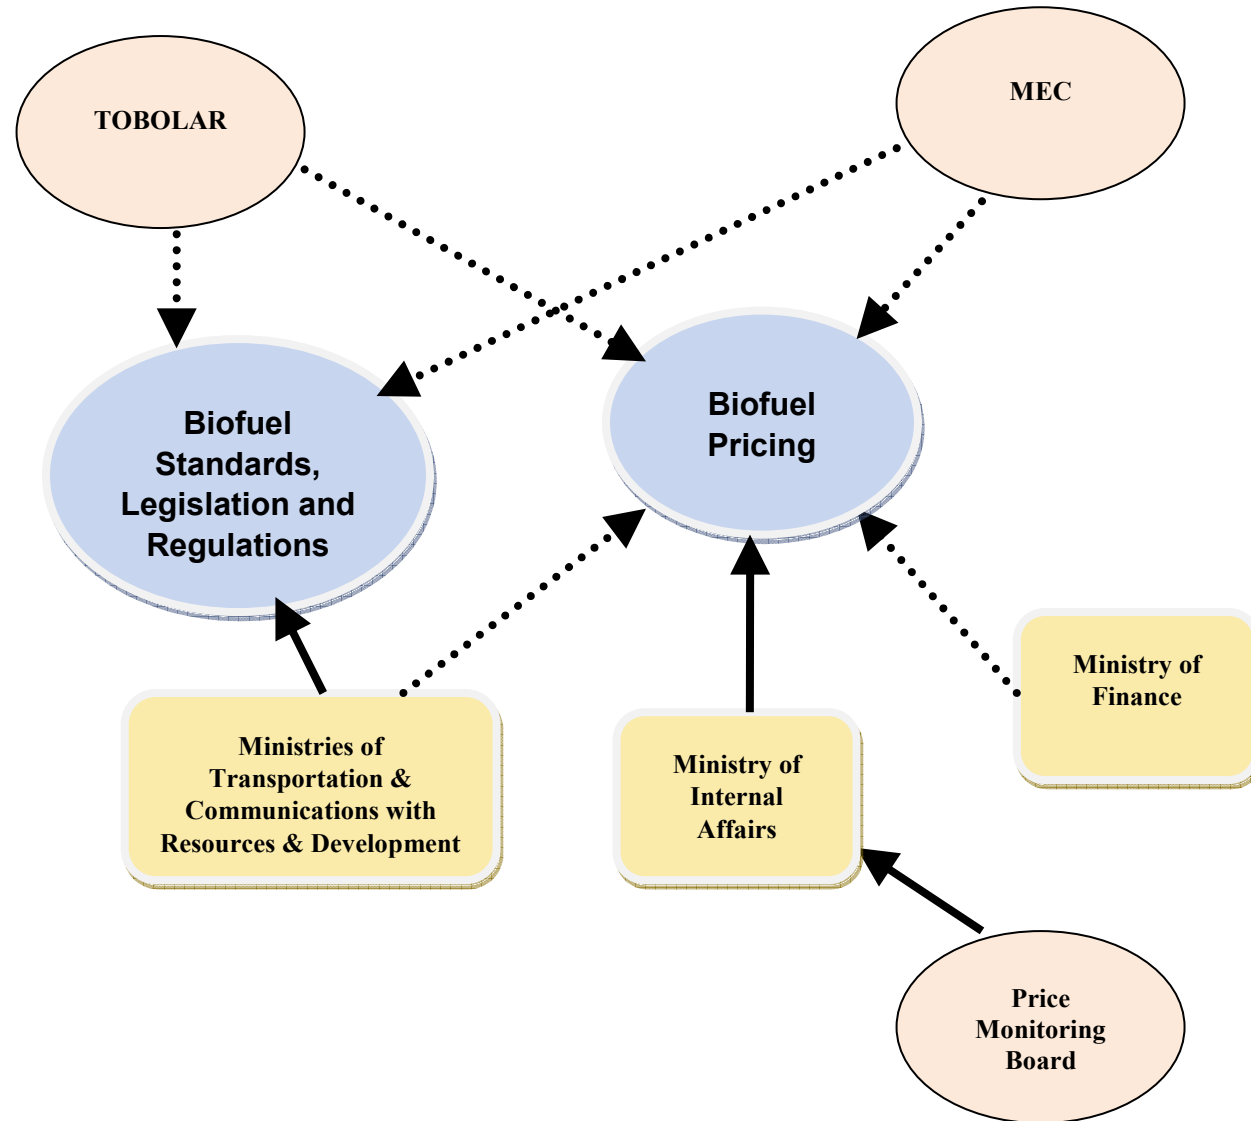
TOBOLAR

MEC

Biofuel Standards, Legislation and Regulations

Biofuel Pricing

Ministry of Finance

Ministries of Transportation & Communications with Resources & Development

Ministry of Internal Affairs

Price Monitoring Board